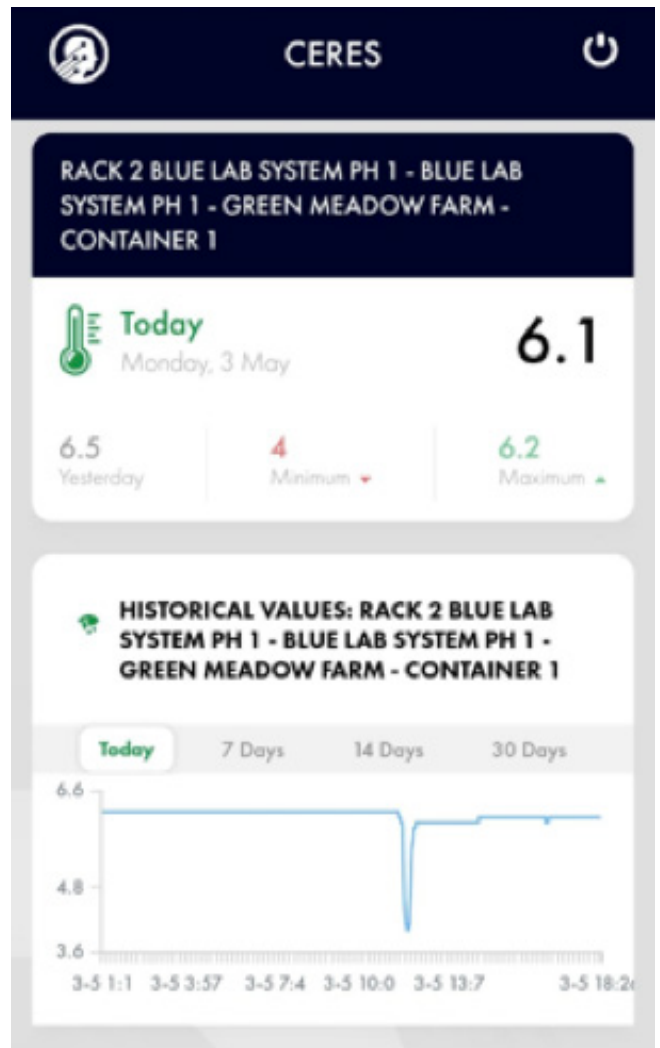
CERES

RACK 2 BLUE LAB SYSTEM PH 1 - BLUE LAB SYSTEM PH 1 - GREEN MEADOW FARM - CONTAINER 1

Today
Monday, 3 May

6.1

6.5
Yesterday

4
Minimum

6.2
Maximum

HISTORICAL VALUES: RACK 2 BLUE LAB SYSTEM PH 1 - BLUE LAB SYSTEM PH 1 - GREEN MEADOW FARM - CONTAINER 1

Today 7 Days 14 Days 30 Days

6.6
4.8
3.6

3-5 1:1 3-5 3:57 3-5 7:4 3-5 10:0 3-5 13:7 3-5 18:2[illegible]